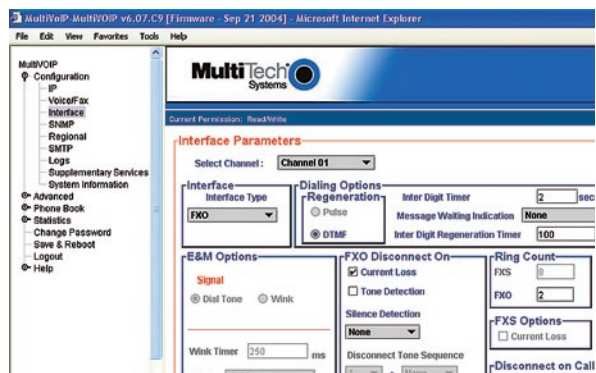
MultiVOIP-MultiVOIP v6.07.C9 [Firmware - Sep 21 2004] - Microsoft Internet Explorer

File Edit View Favorites Tools Help

MultiVOIP
Configuration
IP
Voice/Fax
Interface
SNMP
Regional
SMTP
Logs
Supplementary Services
System Information
Advanced
Phone Book
Statistics
Change Password
Save & Reboot
Logout
Help

MultiTech Systems

Current Permission: Read/Write

Interface Parameters

Select Channel : Channel 01

Interface
Interface Type
FXO

Dialing Options
Regeneration
Pulse
DTMF

Inter Digit Timer 2 sec
Message Waiting Indication None
Inter Digit Regeneration Timer 100

E&M Options
Signal
Dial Tone Wink

Wink Timer 250 ms

FXO Disconnect On
Current Loss
Tone Detection
Silence Detection
None
Disconnect Tone Sequence

Ring Count
FXS 8
FXO 2

FXS Options
Current Loss

Disconnect on Call